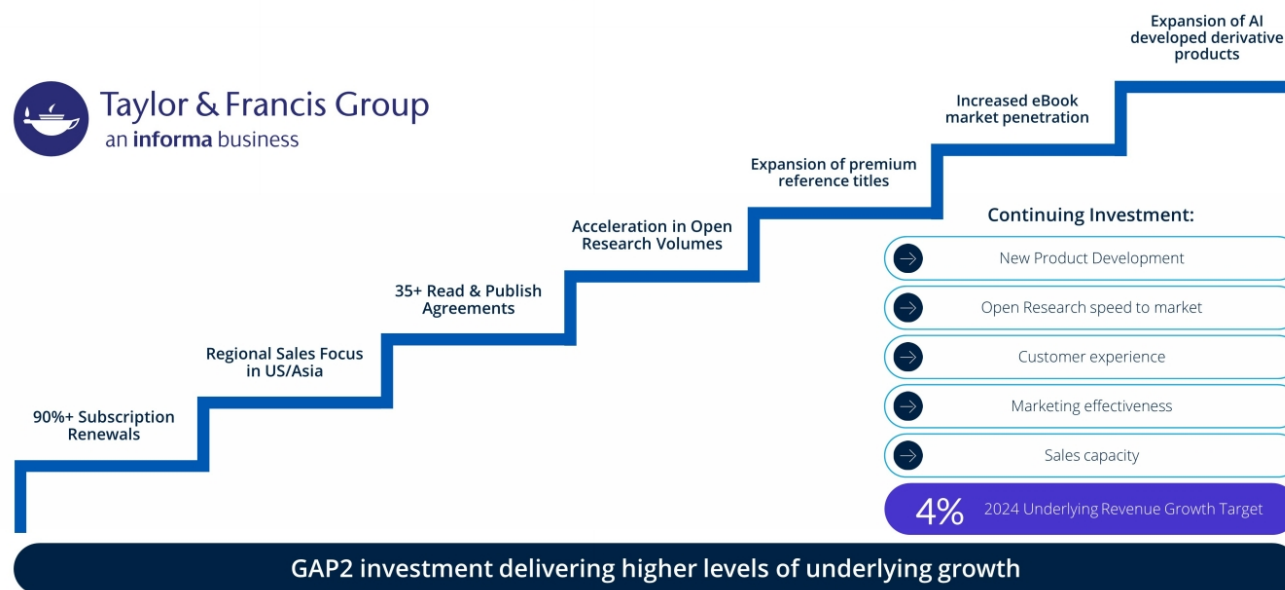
Taylor & Francis Group
an informa business

90%+ Subscription Renewals

Regional Sales Focus in US/Asia

35+ Read & Publish Agreements

Acceleration in Open Research Volumes

Expansion of premium reference titles

Increased eBook market penetration

Expansion of AI developed derivative products

Continuing Investment:

New Product Development

Open Research speed to market

Customer experience

Marketing effectiveness

Sales capacity

4% 2024 Underlying Revenue Growth Target

GAP2 investment delivering higher levels of underlying growth